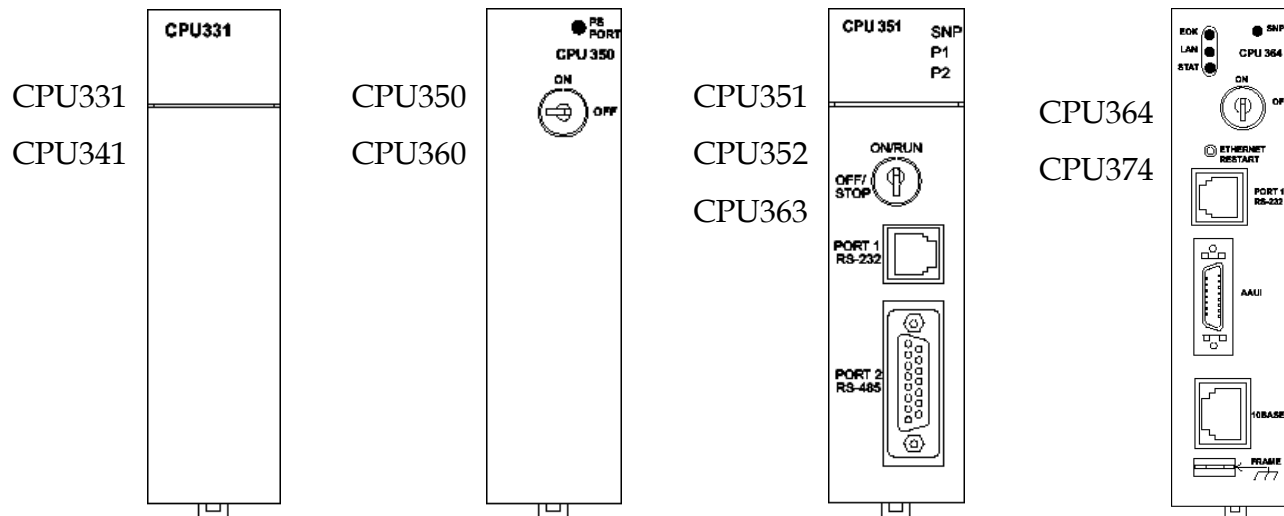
CPU331

CPU331
CPU341

PS PORT
CPU 350
ON
OFF

CPU350
CPU360

CPU 351
SNP
P1
P2
ON/RUN
OFF/STOP
PORT 1 RS-232
PORT 2 RS-485

CPU351
CPU352
CPU363

EOK
LAN
STAT
SNP
CPU 364
ON
OF
ETHERNET RESTART
PORT 1 RS-232
AAUI
10BASE
FRAME

CPU364
CPU374